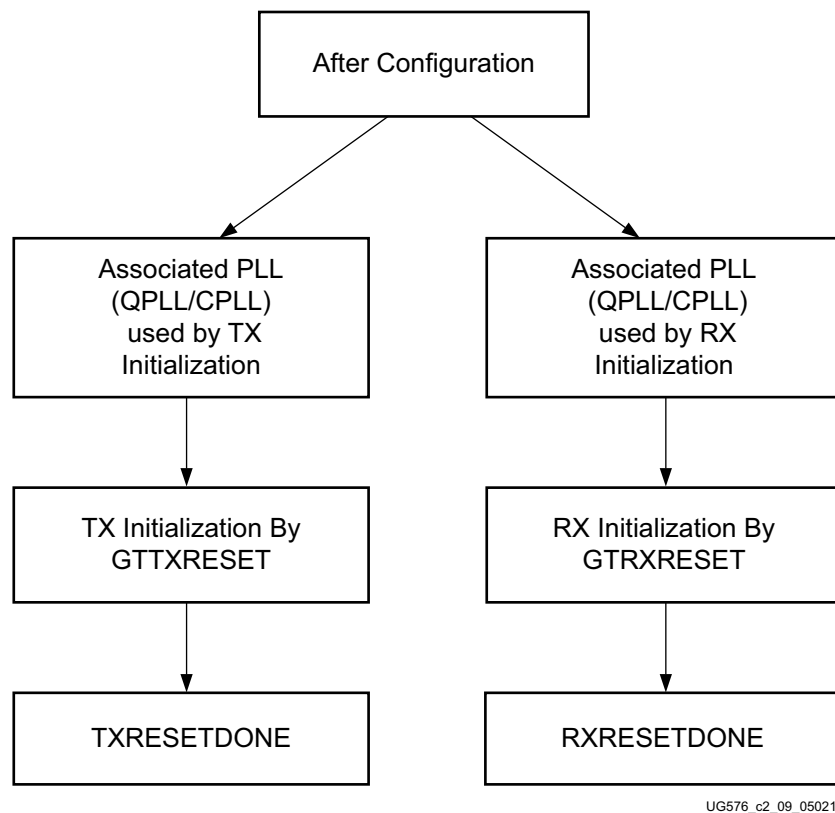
After Configuration

Associated PLL (QPLL/CPLL) used by TX Initialization

Associated PLL (QPLL/CPLL) used by RX Initialization

TX Initialization By GTTXRESET

RX Initialization By GTRXRESET

TXRESETDONE

RXRESETDONE

UG576_c2_09_05021